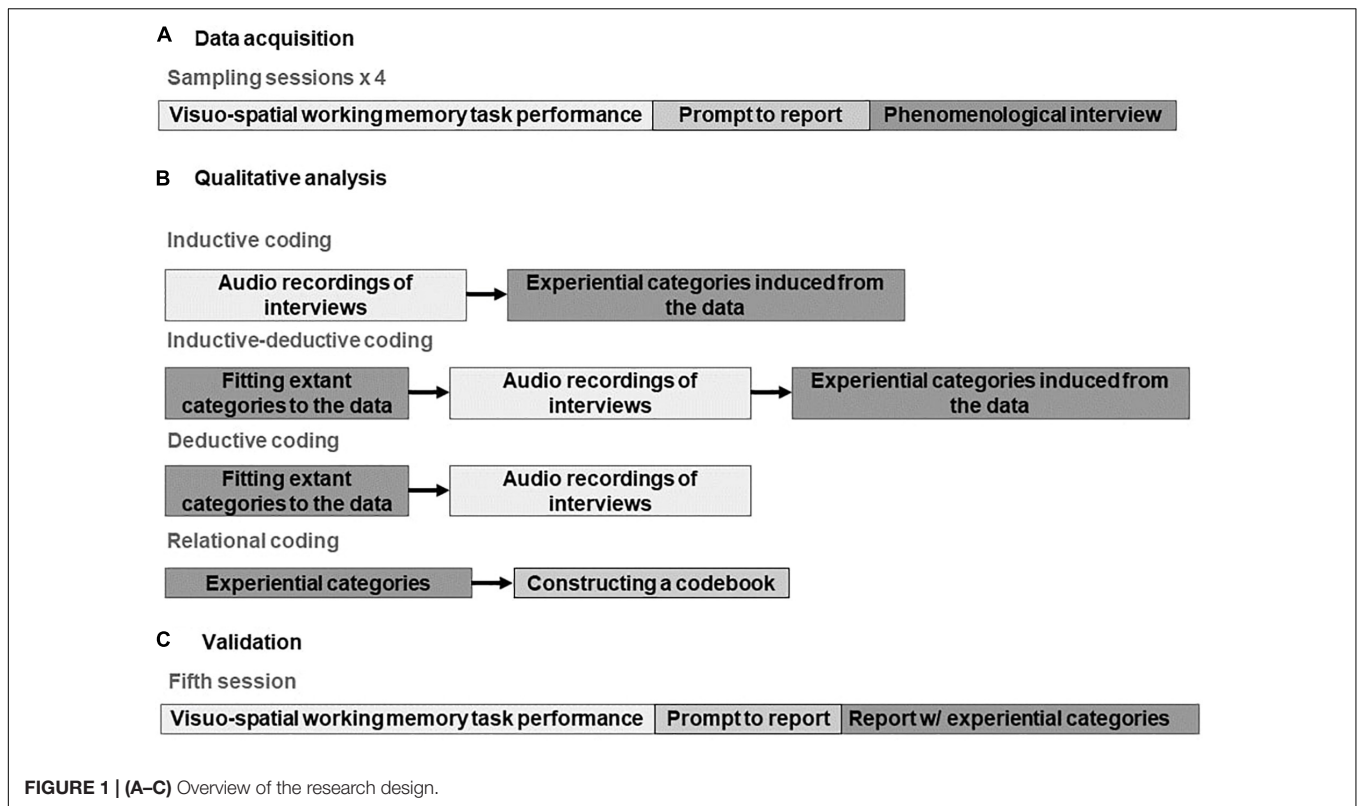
A Data acquisition

Sampling sessions x 4

Visuo-spatial working memory task performance

Prompt to report

Phenomenological interview

B Qualitative analysis

Inductive coding

Audio recordings of interviews

Experiential categories induced from the data

Inductive-deductive coding

Fitting extant categories to the data

Audio recordings of interviews

Experiential categories induced from the data

Deductive coding

Fitting extant categories to the data

Audio recordings of interviews

Relational coding

Experiential categories

Constructing a codebook

C Validation

Fifth session

Visuo-spatial working memory task performance

Prompt to report

Report w/ experiential categories

FIGURE 1 | (A–C) Overview of the research design.